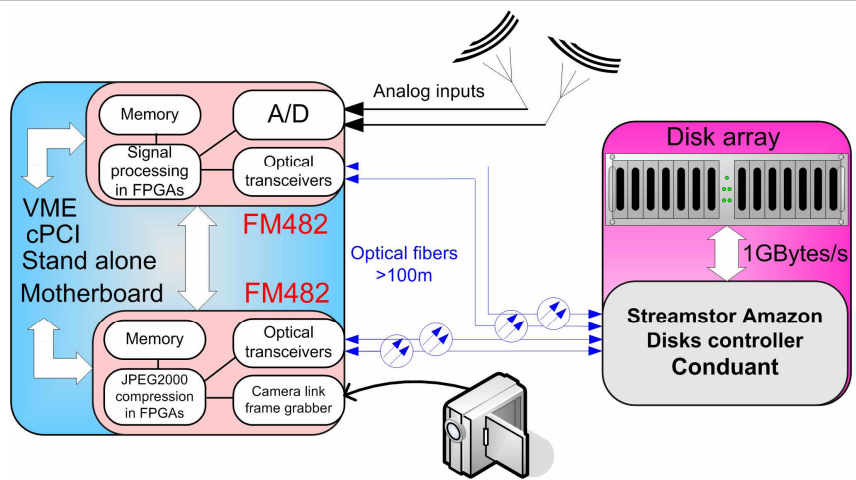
Analog inputs

Memory

A/D

Signal processing in FPGAs

Optical transceivers

VME
cPCI
Stand alone
Motherboard

FM482

FM482

Optical fibers >100m

Memory

Optical transceivers

JPEG2000 compression in FPGAs

Camera link frame grabber

Disk array

1GBytes/s

Streamstor Amazon Disks controller
Conduant